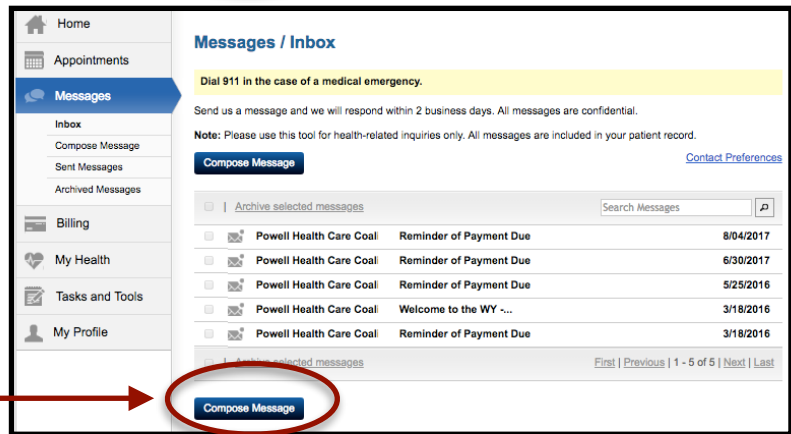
Home
Appointments
Messages
Inbox
Compose Message
Sent Messages
Archived Messages
Billing
My Health
Tasks and Tools
My Profile

Messages / Inbox

Dial 911 in the case of a medical emergency.

Send us a message and we will respond within 2 business days. All messages are confidential.

Note: Please use this tool for health-related inquiries only. All messages are included in your patient record.

Compose Message

Contact Preferences

| Archive selected messages

Search Messages

| Powell Health Care Coali | Reminder of Payment Due | 8/04/2017 |
|---|---|---|
| Powell Health Care Coali | Reminder of Payment Due | 6/30/2017 |
| Powell Health Care Coali | Reminder of Payment Due | 5/25/2016 |
| Powell Health Care Coali | Welcome to the WY -... | 3/18/2016 |
| Powell Health Care Coali | Reminder of Payment Due | 3/18/2016 |

| Archive selected messages

First | Previous | 1 - 5 of 5 | Next | Last

Compose Message